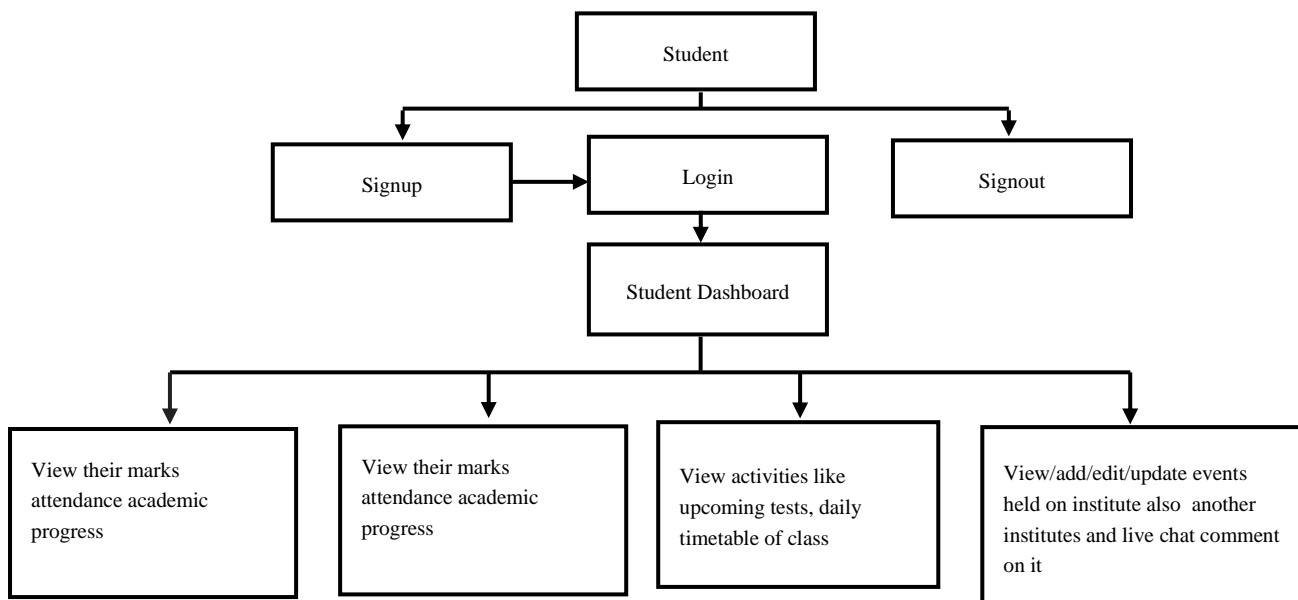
Student

Signup

Login

Signout

Student Dashboard

View their marks attendance academic progress

View their marks attendance academic progress

View activities like upcoming tests, daily timetable of class

View/add/edit/update events held on institute also another institutes and live chat comment on it